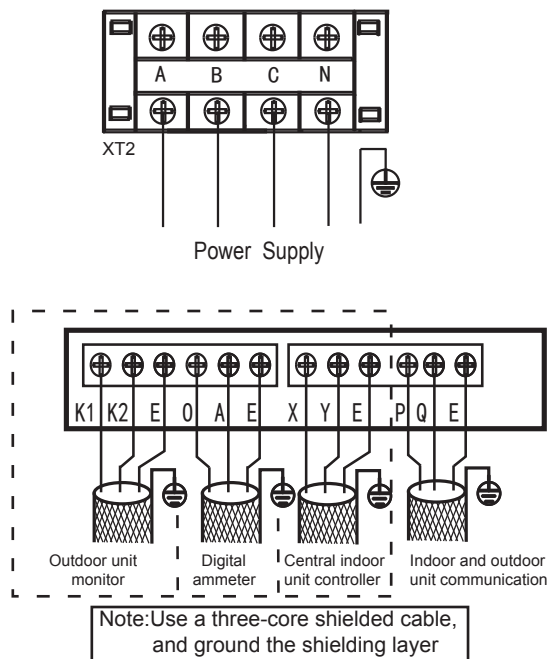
A B C N

XT2

Power Supply

K1 K2 E O A E X Y E P Q E

Outdoor unit monitor

Digital ammeter

Central indoor unit controller

Indoor and outdoor unit communication

Note:Use a three-core shielded cable, and ground the shielding layer